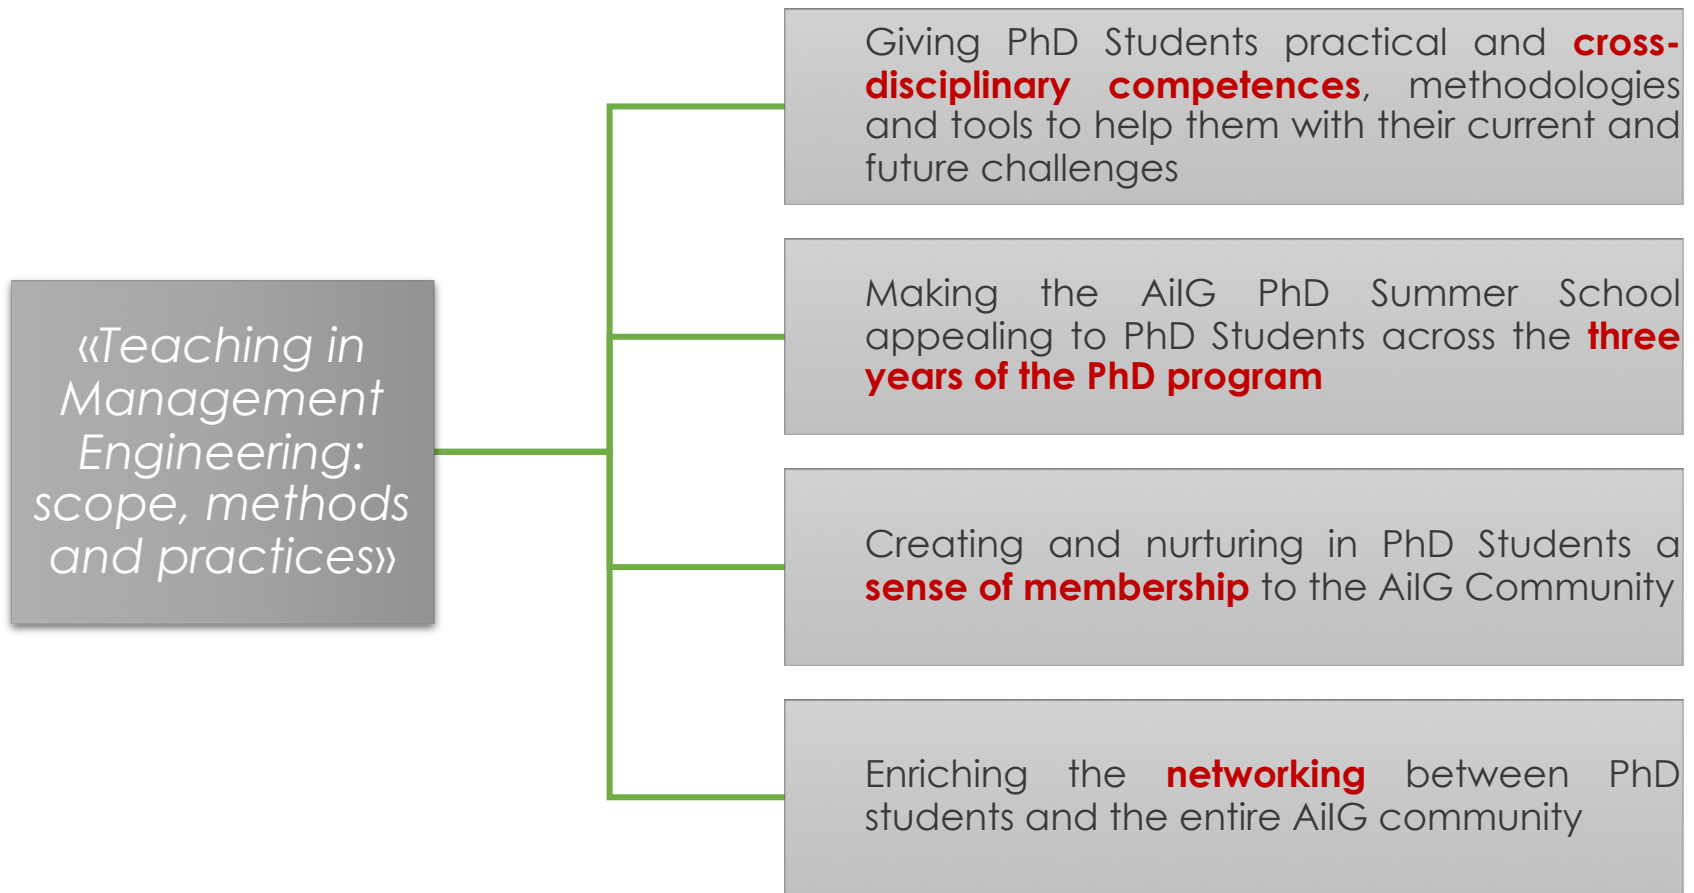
«Teaching in Management Engineering: scope, methods and practices»

Giving PhD Students practical and cross-disciplinary competences, methodologies and tools to help them with their current and future challenges

Making the AiIG PhD Summer School appealing to PhD Students across the three years of the PhD program

Creating and nurturing in PhD Students a sense of membership to the AiIG Community

Enriching the networking between PhD students and the entire AiIG community